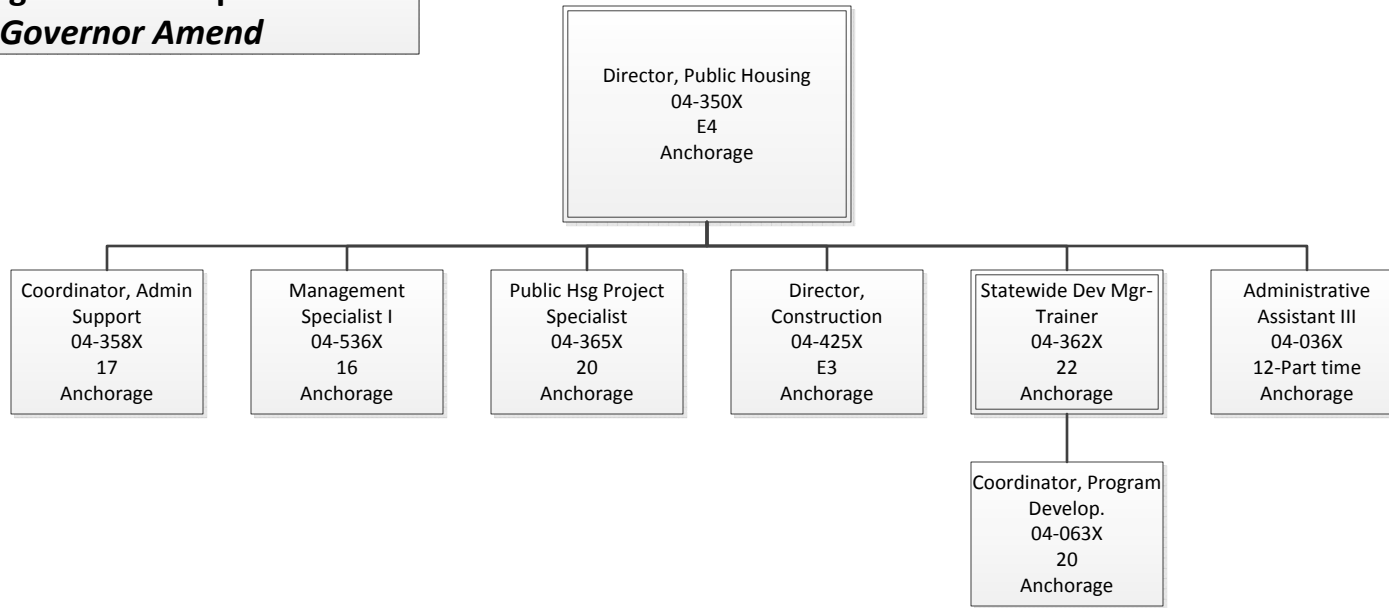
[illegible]
Governor Amend

Director, Public Housing
04-350X
E4
Anchorage

Coordinator, Admin Support
04-358X
17
Anchorage

Management Specialist I
04-536X
16
Anchorage

Public Hsg Project Specialist
04-365X
20
Anchorage

Director, Construction
04-425X
E3
Anchorage

Statewide Dev Mgr-Trainer
04-362X
22
Anchorage

Administrative Assistant III
04-036X
12-Part time
Anchorage

Coordinator, Program Develop.
04-063X
20
Anchorage